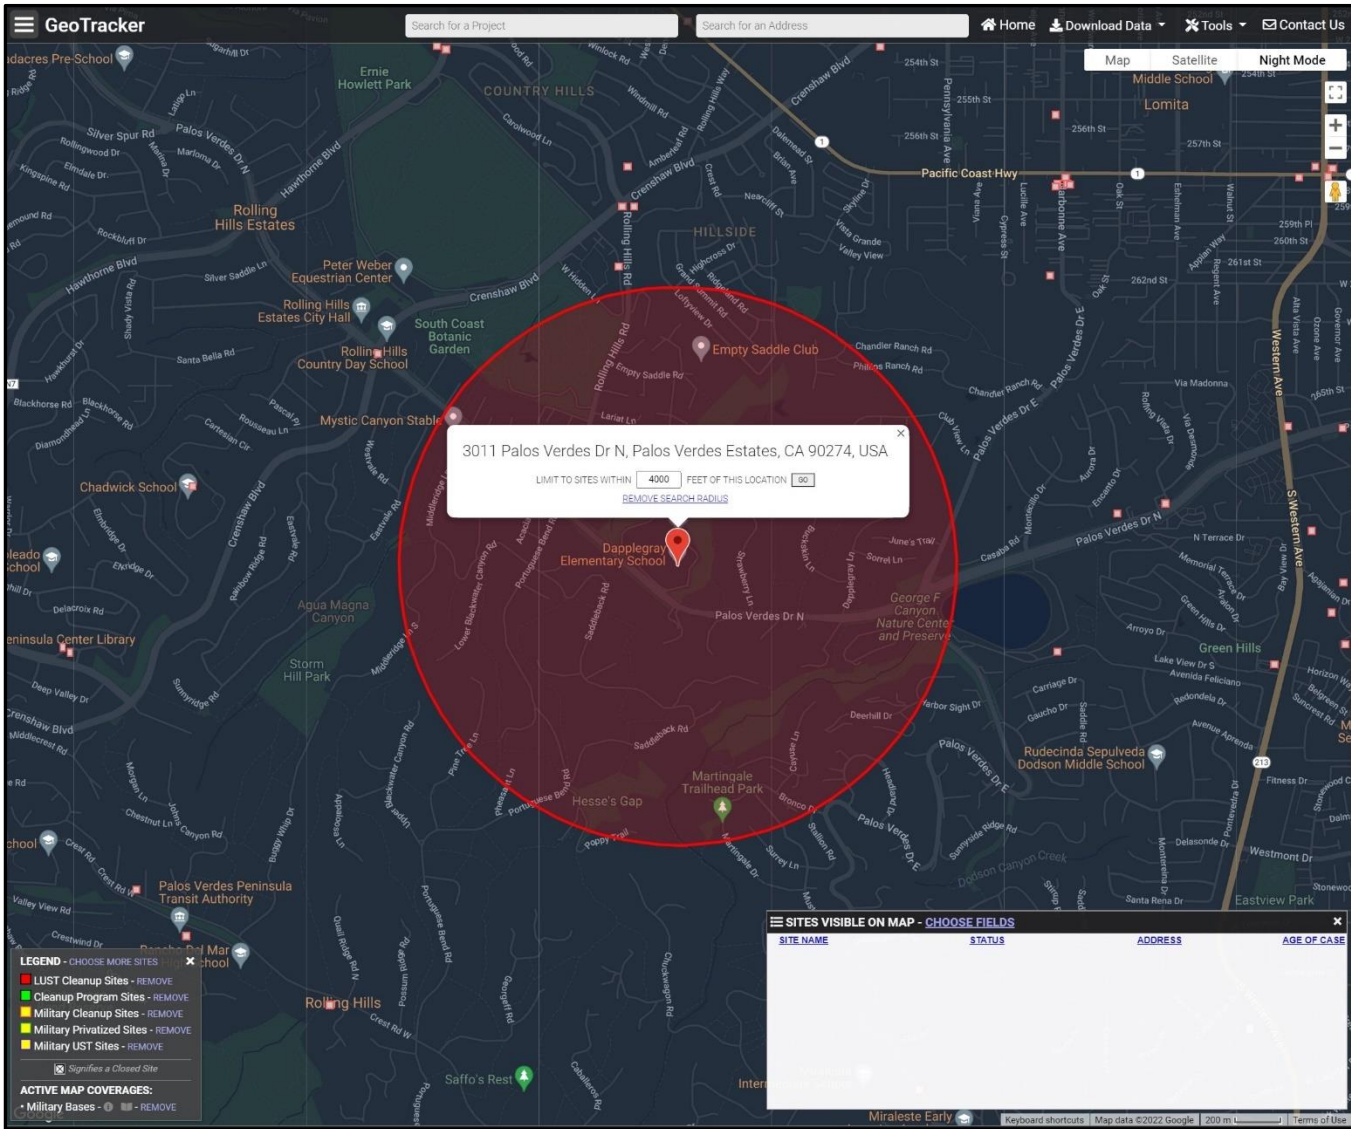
GeoTracker

Search for a Project

Search for an Address

Home Download Data Tools Contact Us

Map Satellite Night Mode

3011 Palos Verdes Dr N, Palos Verdes Estates, CA 90274, USA

LIMIT TO SITES WITHIN 4000 FEET OF THIS LOCATION GO

REMOVE SEARCH RADIUS

Dapplegray Elementary School

Empty Saddle Club

Mystic Canyon Stable

Chadwick School

Rolling Hills Estates City Hall

South Coast Botanic Garden

Rolling Hills Country Day School

Peter Weber Equestrian Center

Rolling Hills Estates

Ernie Howlett Park

COUNTRY HILLS

HILLSIDE

Lomita

Pacific Coast Hwy

Agua Magna Canyon

Storm Hill Park

Palos Verdes Dr N

George F Canyon Nature Center and Preserve

Martingale Trailhead Park

Hesse's Gap

Palos Verdes Peninsula Transit Authority

Rudecinda Sepulveda Dodson Middle School

Green Hills

Eastview Park

Rolling Hills

Saffo's Rest

Peninsula Center Library

Miraleste Early

LEGEND - CHOOSE MORE SITES

LUST Cleanup Sites - REMOVE

Cleanup Program Sites - REMOVE

Military Cleanup Sites - REMOVE

Military Privatized Sites - REMOVE

Military UST Sites - REMOVE

Signifies a Closed Site

ACTIVE MAP COVERAGES:

Military Bases - REMOVE

SITES VISIBLE ON MAP - CHOOSE FIELDS

| SITE NAME | STATUS | ADDRESS | AGE OF CASE |
|---|---|---|---|

Keyboard shortcuts Map data ©2022 Google 200 m Terms of Use